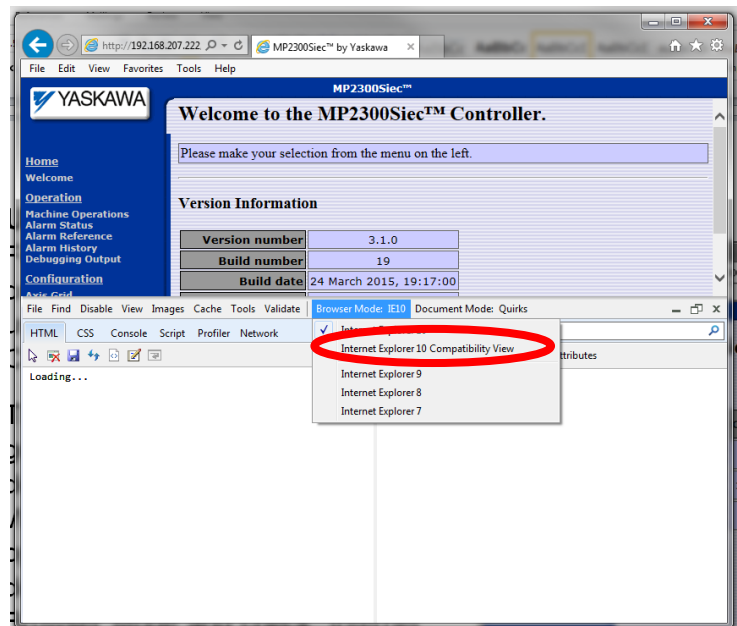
http://192.168.207.222 MP2300Siec™ by Yaskawa

File Edit View Favorites Tools Help

YASKAWA

MP2300Siec™

Welcome to the MP2300Siec™ Controller.

Please make your selection from the menu on the left.

Home
Welcome

Operation
Machine Operations
Alarm Status
Alarm Reference
Alarm History
Debugging Output

Configuration
Axis Grid

Version Information

| Version number | 3.1.0 |
|---|---|
| Build number | 19 |
| Build date | 24 March 2015, 19:17:00 |

File Find Disable View Images Cache Tools Validate Browser Mode: IE10 Document Mode: Quirks

HTML CSS Console Script Profiler Network

Loading...

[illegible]
Internet Explorer 10 Compatibility View
Internet Explorer 9
Internet Explorer 8
Internet Explorer 7

ttributes